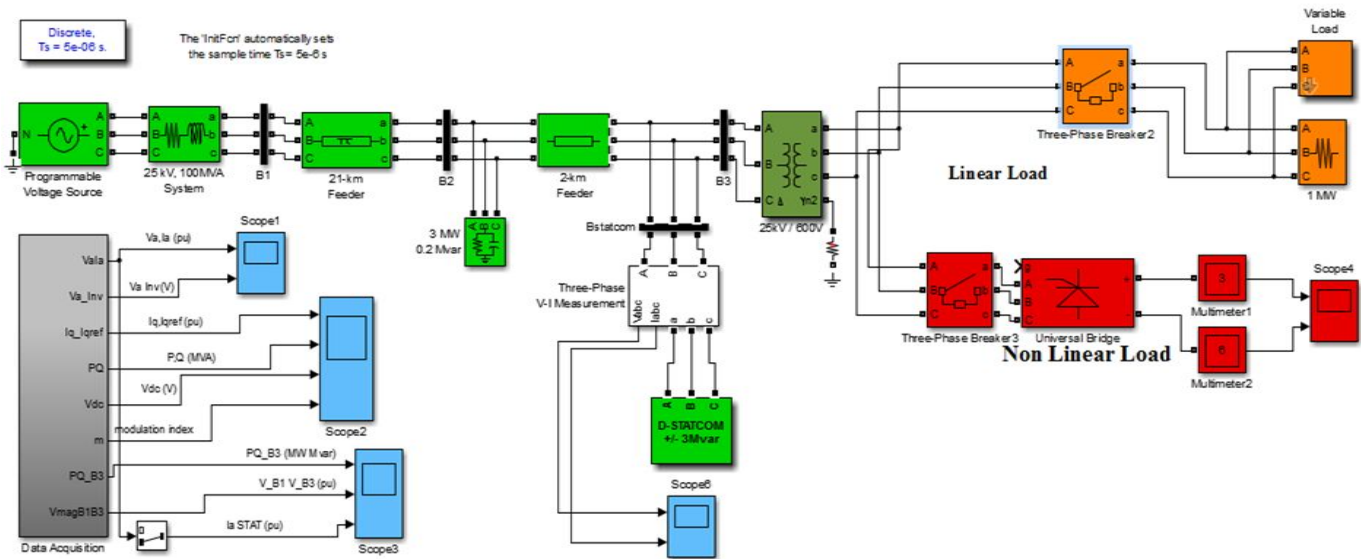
Discrete,
Ts = 5e-06 s.

The 'InitFcn' automatically sets the sample time Ts= 5e-6 s

Variable Load

Three-Phase Breaker2

Linear Load

1 MW

N A B C

Programmable Voltage Source

25 kV, 100MVA System

B1

21-km Feeder

B2

2-km Feeder

B3

25kV / 600V

3 MW 0.2 Mvar

Bstatcom

Three-Phase V-I Measurement

Vabc Iabc a b c A B C

Scope1

Va,Ia (pu)

VaIa

Va_Inv

Va Inv(V)

Iq_Iqref

Iq,Iqref (pu)

PQ

P,Q (MVA)

Vdc

Vdc (V)

m

modulation index

Scope2

PQ_B3

PQ_B3 (MW Mvar)

V_B1 V_B3 (pu)

VmagB1B3

Ia STAT (pu)

Scope3

Data Acquisition

D-STATCOM +/- 3Mvar

Scope6

Three-Phase Breaker3

Universal Bridge

Non Linear Load

Multimeter1

Multimeter2

Scope4

3

6